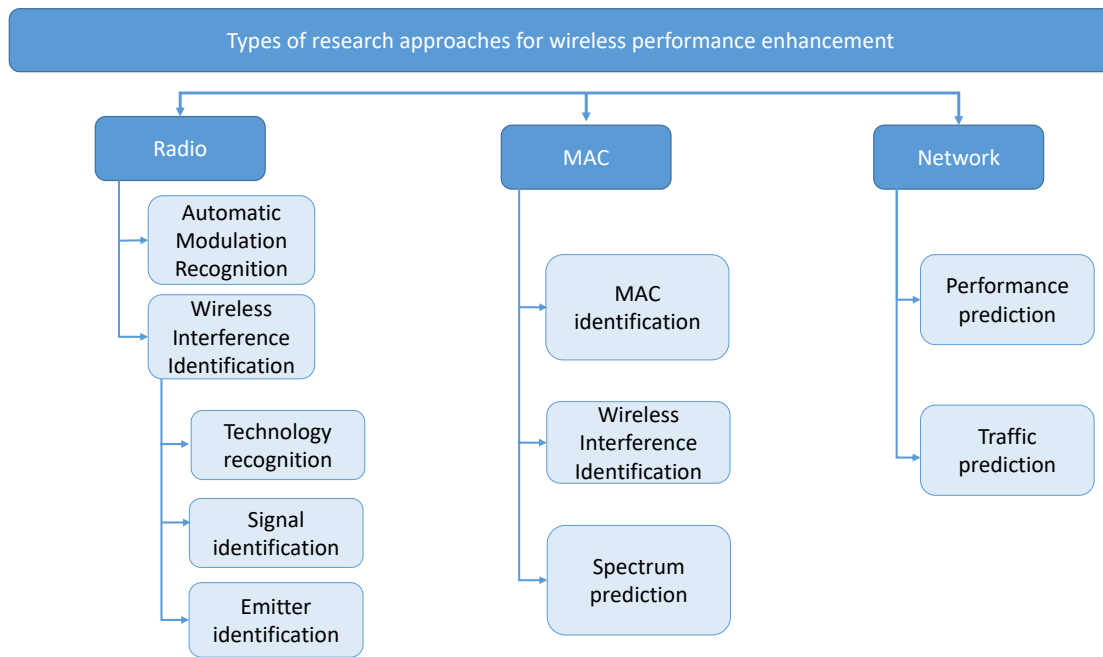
Types of research approaches for wireless performance enhancement

Radio

Automatic Modulation Recognition

Wireless Interference Identification

Technology recognition

Signal identification

Emitter identification

MAC

MAC identification

Wireless Interference Identification

Spectrum prediction

Network

Performance prediction

Traffic prediction